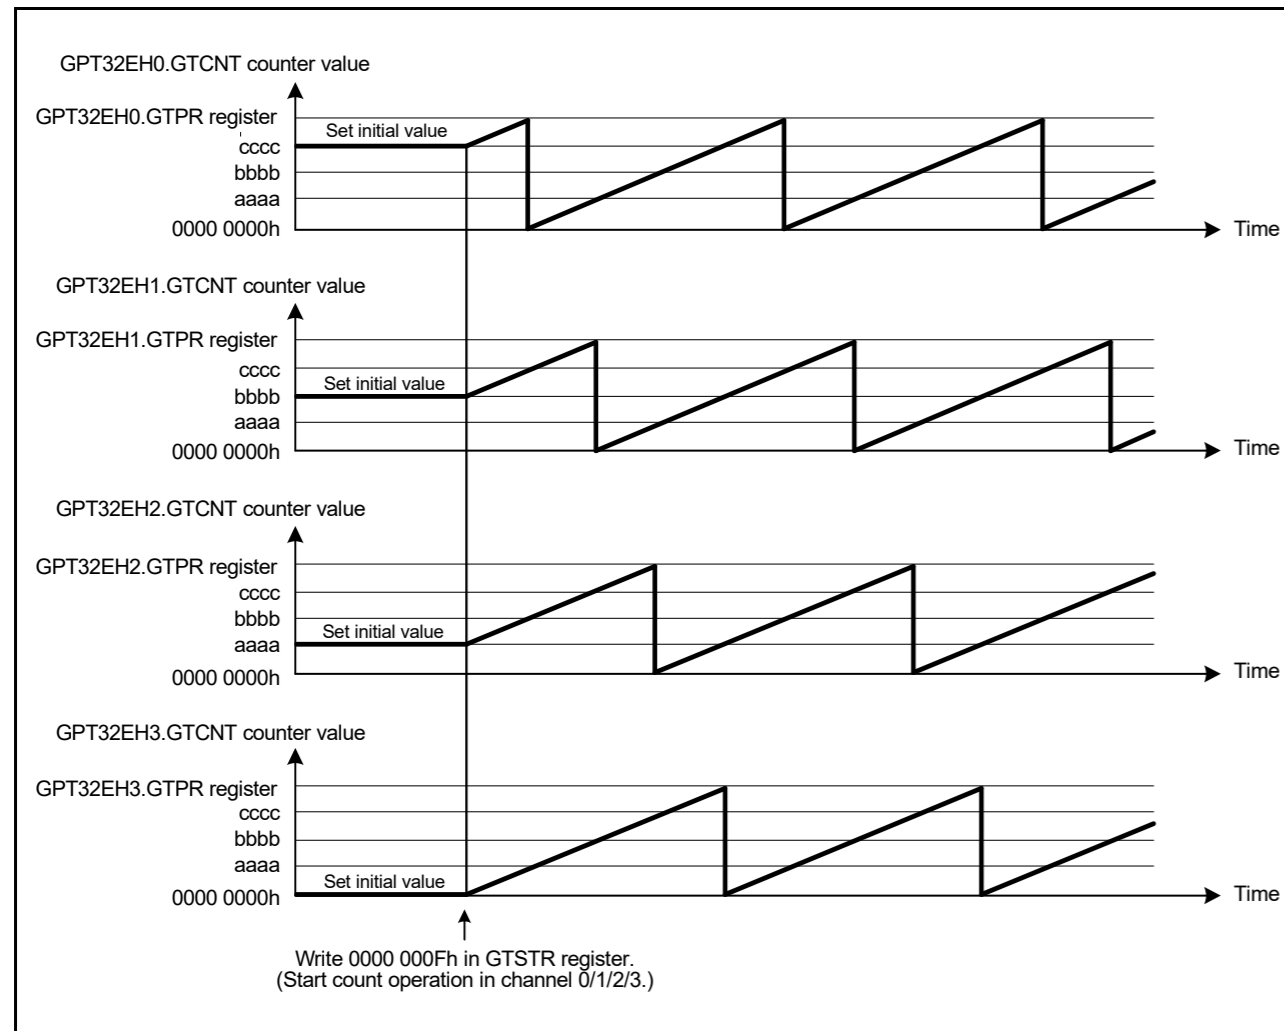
GPT32EH0.GTCNT counter value

GPT32EH0.GTPR register
Set initial value
cccc
bbbb
aaaa
0000 0000h
Time

GPT32EH1.GTCNT counter value

GPT32EH1.GTPR register
cccc
Set initial value
bbbb
aaaa
0000 0000h
Time

GPT32EH2.GTCNT counter value

GPT32EH2.GTPR register
cccc
bbbb
Set initial value
aaaa
0000 0000h
Time

GPT32EH3.GTCNT counter value

GPT32EH3.GTPR register
cccc
bbbb
aaaa
Set initial value
0000 0000h
Time

Write 0000 000Fh in GTSTR register.
(Start count operation in channel 0/1/2/3.)